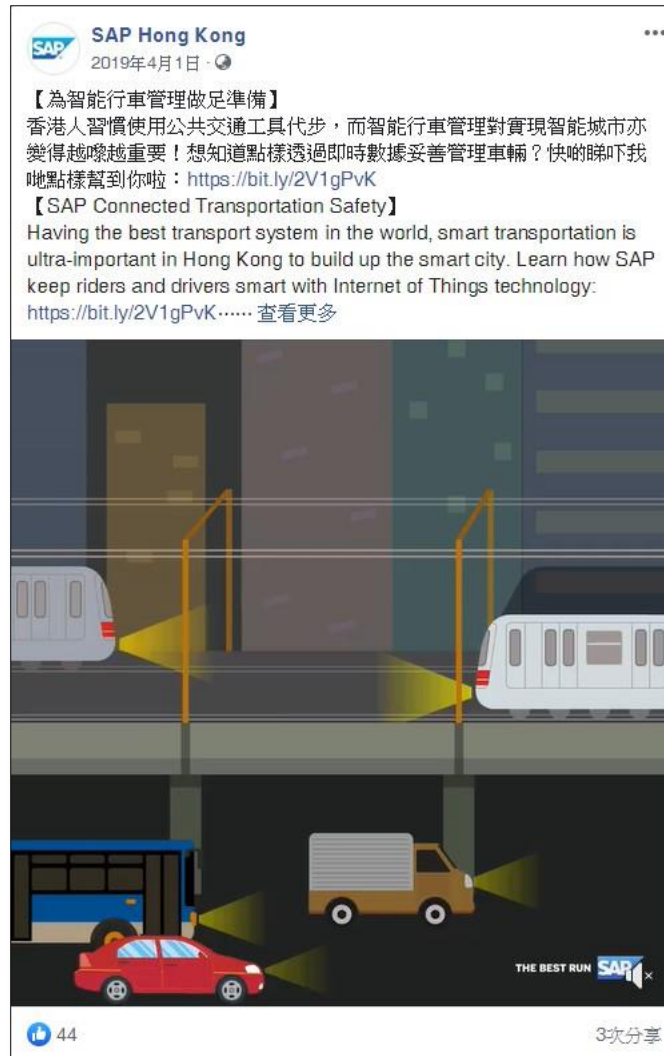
SAP

SAP Hong Kong
2019年4月1日 ·

...

【為智能行車管理做足準備】
香港人習慣使用公共交通工具代步，而智能行車管理對實現智能城市亦變得越嚟越重要！想知道點樣透過即時數據妥善管理車輛？快啲睇吓我哋點樣幫到你啦：https://bit.ly/2V1gPvK
【SAP Connected Transportation Safety】
Having the best transport system in the world, smart transportation is ultra-important in Hong Kong to build up the smart city. Learn how SAP keep riders and drivers smart with Internet of Things technology: https://bit.ly/2V1gPvK…… 查看更多

THE BEST RUN SAP

44

3次分享